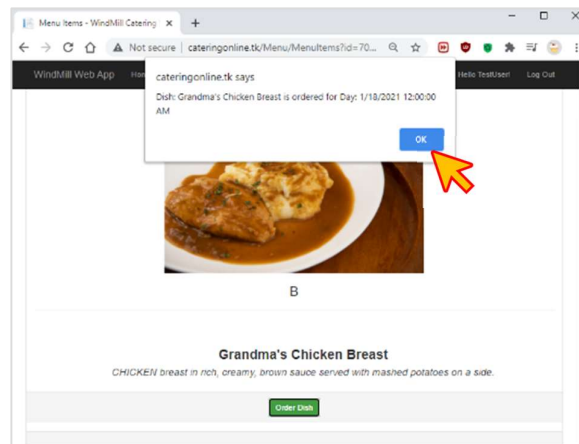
Menu Items - WindMill Catering ×
+
Not secure | cateringonline.tk/Menu/MenuItems?id=70...
WindMill Web App
Han
Hello TestUser!
Log Out
cateringonline.tk says
Dish: Grandma's Chicken Breast is ordered for Day: 1/18/2021 12:00:00 AM
OK
B
Grandma's Chicken Breast
CHICKEN breast in rich, creamy, brown sauce served with mashed potatoes on a side.
Order Dish